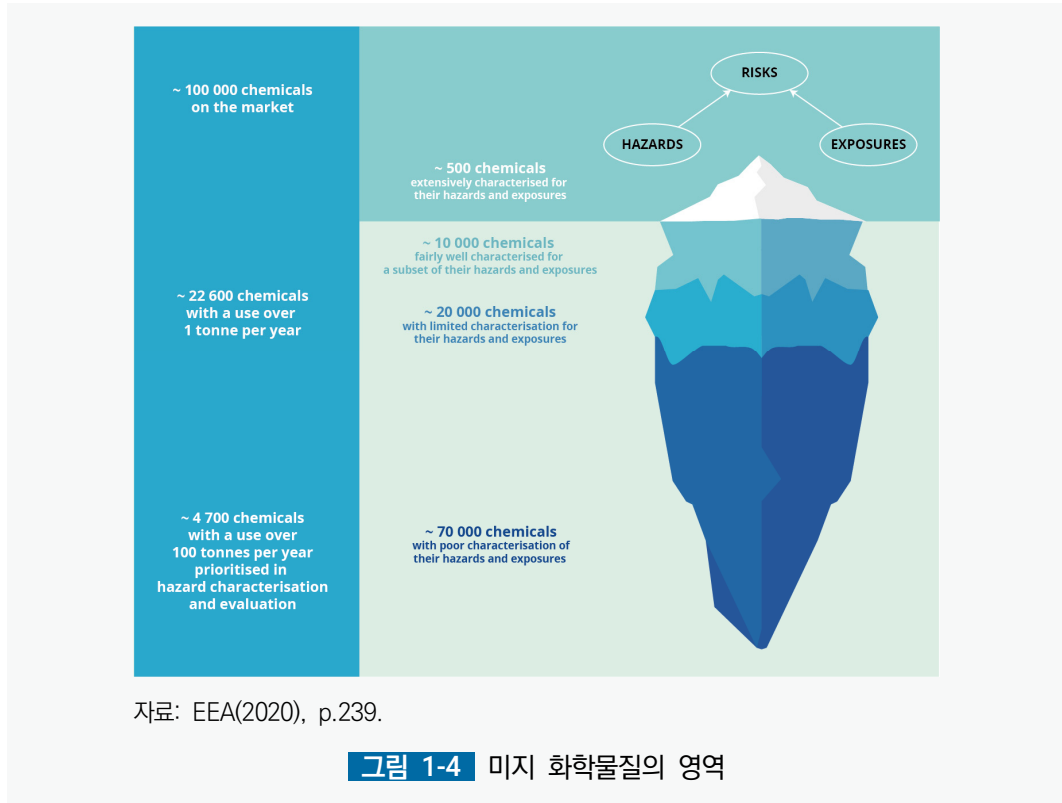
~ 100 000 chemicals on the market

~ 22 600 chemicals with a use over 1 tonne per year

~ 4 700 chemicals with a use over 100 tonnes per year prioritised in hazard characterisation and evaluation

RISKS

HAZARDS

EXPOSURES

~ 500 chemicals extensively characterised for their hazards and exposures

~ 10 000 chemicals fairly well characterised for a subset of their hazards and exposures

~ 20 000 chemicals with limited characterisation for their hazards and exposures

~ 70 000 chemicals with poor characterisation of their hazards and exposures

자료: EEA(2020), p.239.

그림 1-4 미지 화학물질의 영역